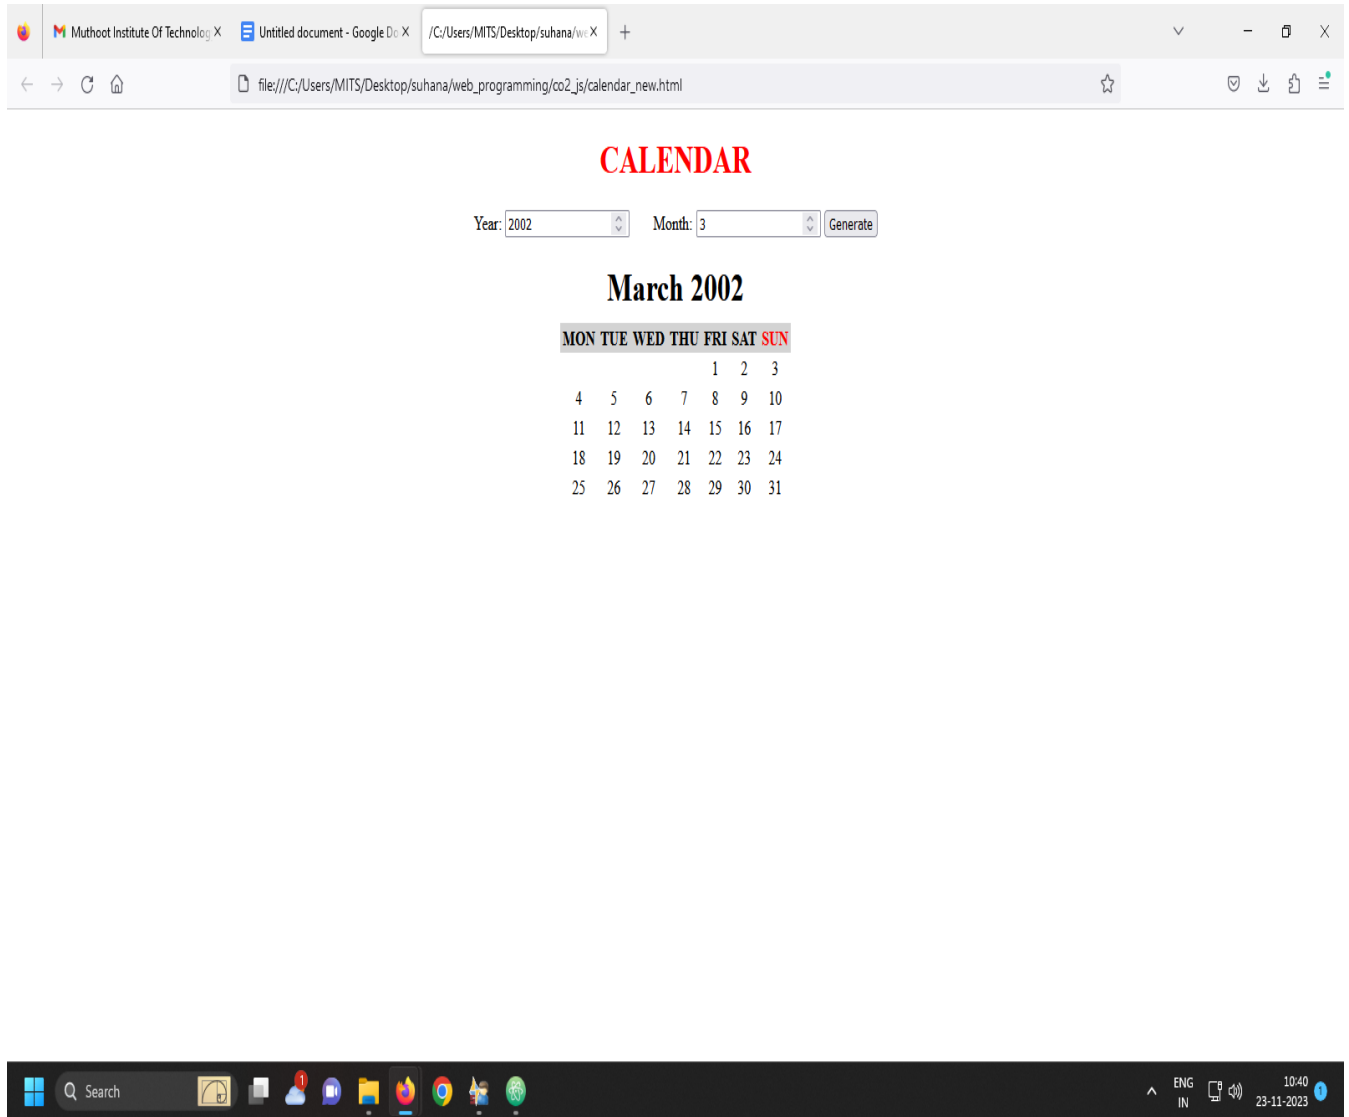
Muthoot Institute Of Technolog X
Untitled document - Google Do X
/C:/Users/MITS/Desktop/suhana/we X

file:///C:/Users/MITS/Desktop/suhana/web_programming/co2_js/calendar_new.html

CALENDAR

Year: 2002 Month: 3 Generate

March 2002

| MON | TUE | WED | THU | FRI | SAT | SUN |
|---|---|---|---|---|---|---|
| | | | | 1 | 2 | 3 |
| 4 | 5 | 6 | 7 | 8 | 9 | 10 |
| 11 | 12 | 13 | 14 | 15 | 16 | 17 |
| 18 | 19 | 20 | 21 | 22 | 23 | 24 |
| 25 | 26 | 27 | 28 | 29 | 30 | 31 |

Search
1
ENG IN
10:40
23-11-2023
1